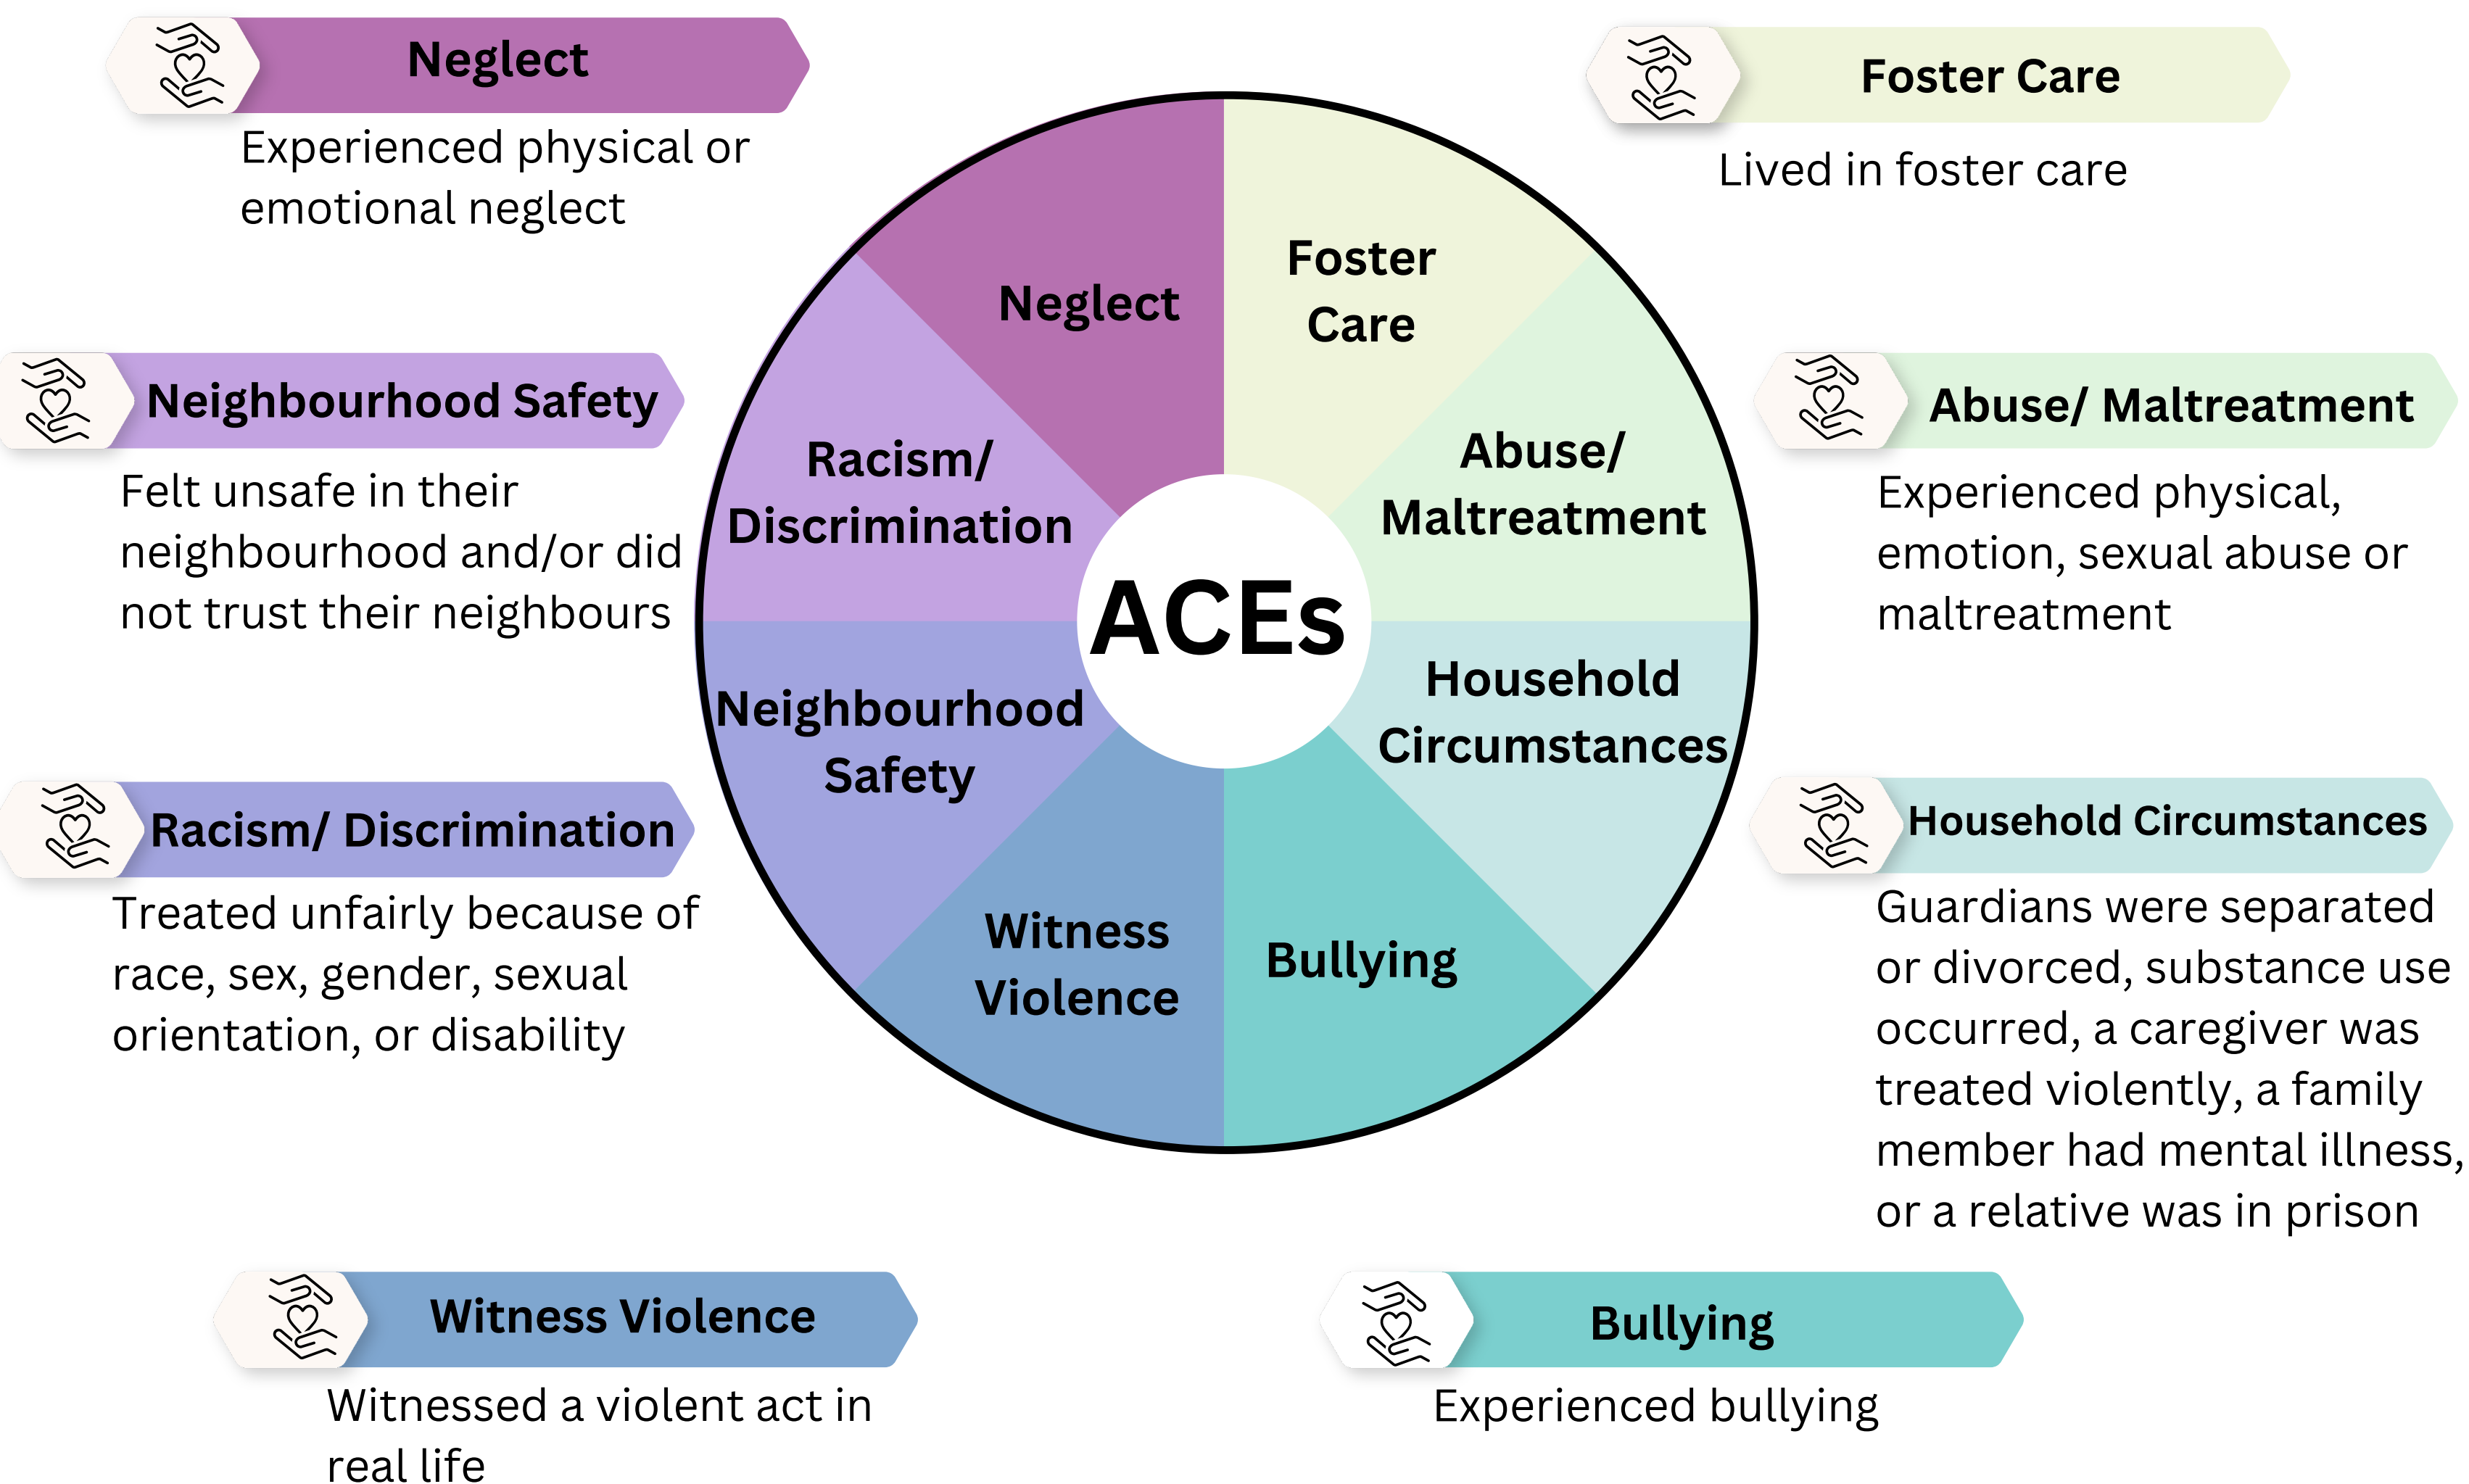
Neglect
Experienced physical or emotional neglect

Foster Care
Lived in foster care

Neighbourhood Safety
Felt unsafe in their neighbourhood and/or did not trust their neighbours

Neglect

Foster Care

Racism/ Discrimination

Abuse/ Maltreatment

ACEs

Neighbourhood Safety

Household Circumstances

Witness Violence

Bullying

Abuse/ Maltreatment
Experienced physical, emotion, sexual abuse or maltreatment

Racism/ Discrimination
Treated unfairly because of race, sex, gender, sexual orientation, or disability

Household Circumstances
Guardians were separated or divorced, substance use occurred, a caregiver was treated violently, a family member had mental illness, or a relative was in prison

Witness Violence
Witnessed a violent act in real life

Bullying
Experienced bullying